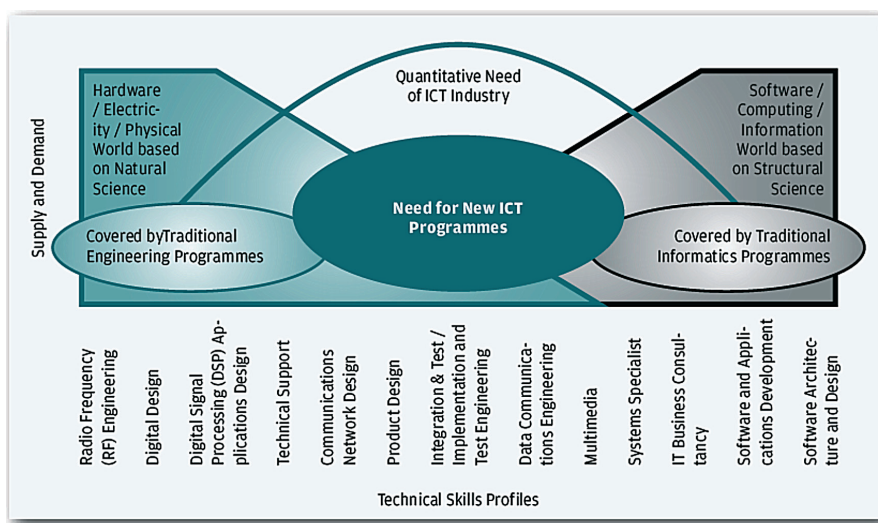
Supply and Demand

Hardware / Electricity / Physical World based on Natural Science

Quantitative Need of ICT Industry

Software / Computing / Information World based on Structural Science

Covered byTraditional Engineering Programmes

Need for New ICT Programmes

Covered by Traditional Informatics Programmes

Radio Frequency (RF) Engineering

Digital Design

Digital Signal Processing (DSP) Applications Design

Technical Support

Communications Network Design

Product Design

Integration & Test / Implementation and Test Engineering

Data Communications Engineering

Multimedia

Systems Specialist

IT Business Consultancy

Software and Applications Development

Software Architecture and Design

Technical Skills Profiles